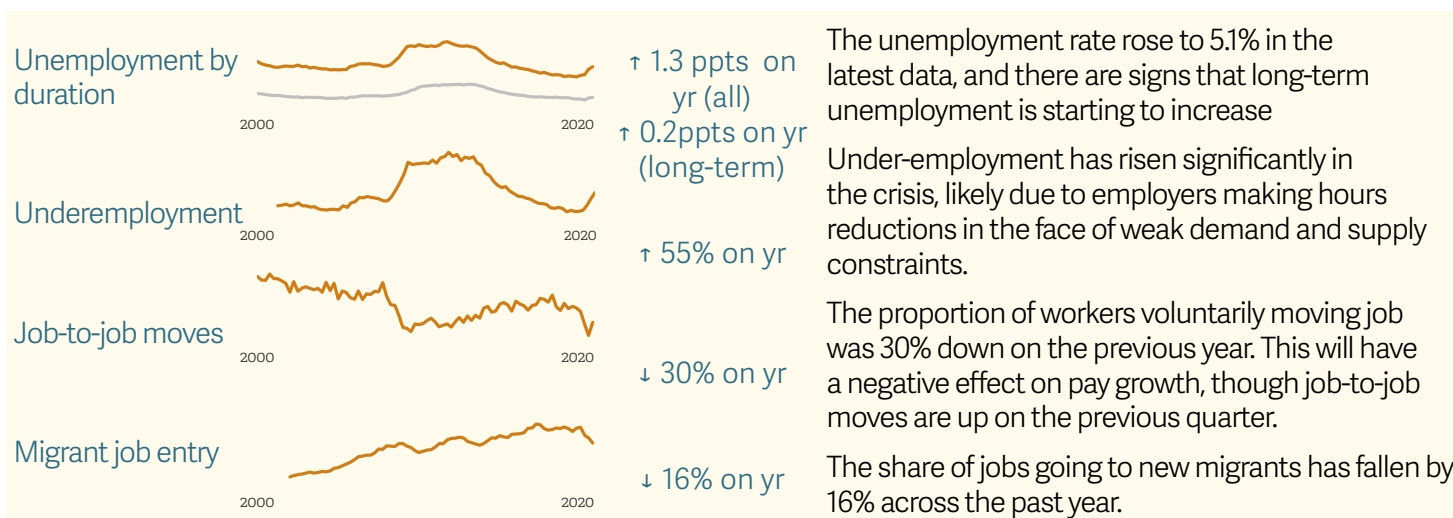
Unemployment by duration

2000 2020

↑ 1.3 ppts on yr (all)
↑ 0.2ppts on yr (long-term)

The unemployment rate rose to 5.1% in the latest data, and there are signs that long-term unemployment is starting to increase

Underemployment

2000 2020

↑ 55% on yr

Under-employment has risen significantly in the crisis, likely due to employers making hours reductions in the face of weak demand and supply constraints.

Job-to-job moves

2000 2020

↓ 30% on yr

The proportion of workers voluntarily moving job was 30% down on the previous year. This will have a negative effect on pay growth, though job-to-job moves are up on the previous quarter.

Migrant job entry

2000 2020

↓ 16% on yr

The share of jobs going to new migrants has fallen by 16% across the past year.